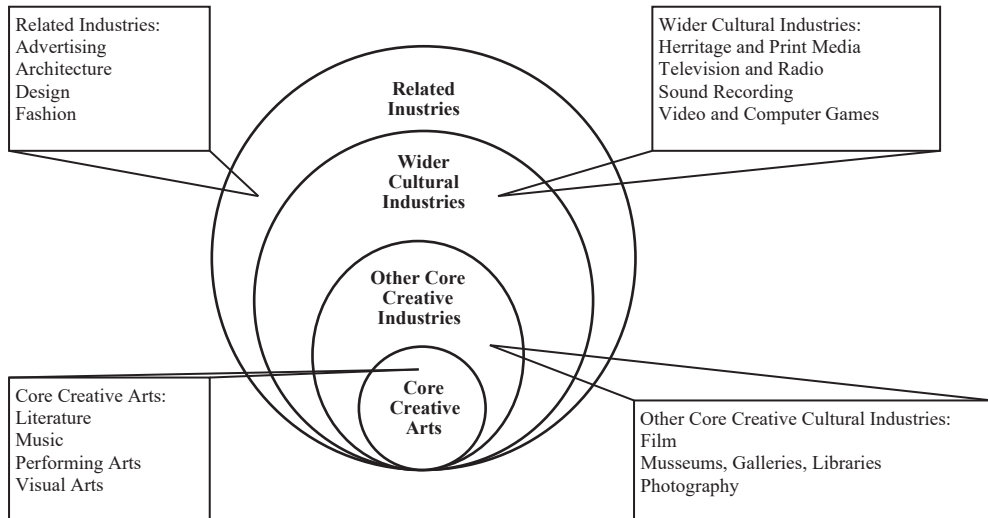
Related Industries:
Advertising
Architecture
Design
Fashion

Wider Cultural Industries:
Herritage and Print Media
Television and Radio
Sound Recording
Video and Computer Games

Related Industries

Wider Cultural Industries

Other Core Creative Industries

Core Creative Arts

Core Creative Arts:
Literature
Music
Performing Arts
Visual Arts

Other Core Creative Cultural Industries:
Film
Musseums, Galleries, Libraries
Photography